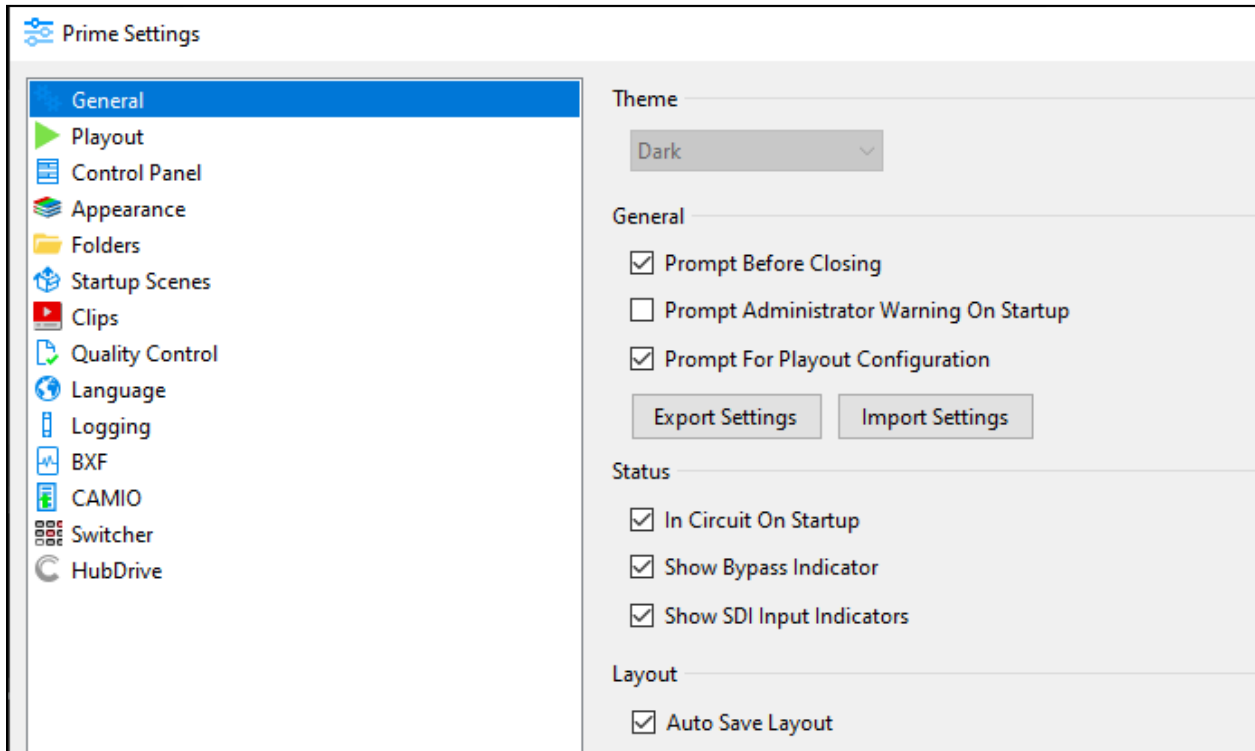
Prime Settings

General
Playout
Control Panel
Appearance
Folders
Startup Scenes
Clips
Quality Control
Language
Logging
BXF
CAMIO
Switcher
HubDrive

Theme

Dark

General

☑ Prompt Before Closing

☐ Prompt Administrator Warning On Startup

☑ Prompt For Playout Configuration

Export Settings
Import Settings

Status

☑ In Circuit On Startup

☑ Show Bypass Indicator

☑ Show SDI Input Indicators

Layout

☑ Auto Save Layout